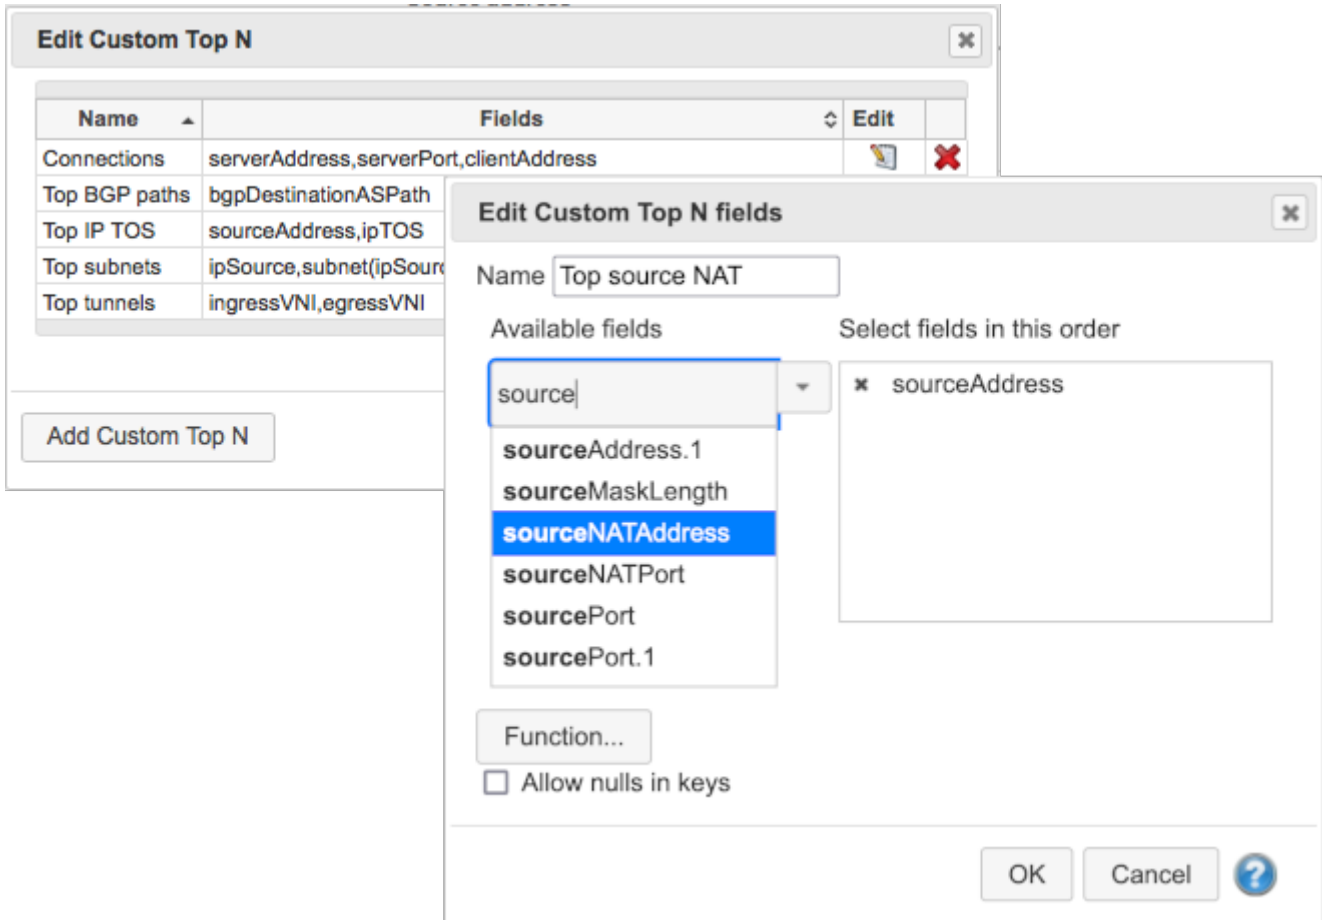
Edit Custom Top N

| Name | Fields | Edit | |
|---|---|---|---|
| Connections | serverAddress,serverPort,clientAddress | | |
| Top BGP paths | bgpDestinationASPath | | |
| Top IP TOS | sourceAddress,ipTOS | | |
| Top subnets | ipSource,subnet(ipSour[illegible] | | |
| Top tunnels | ingressVNI,egressVNI | | |

Add Custom Top N

Edit Custom Top N fields

Name Top source NAT

Available fields

source

sourceAddress.1
sourceMaskLength
sourceNATAddress
sourceNATPort
sourcePort
sourcePort.1

Select fields in this order

sourceAddress

Function...

Allow nulls in keys

OK Cancel